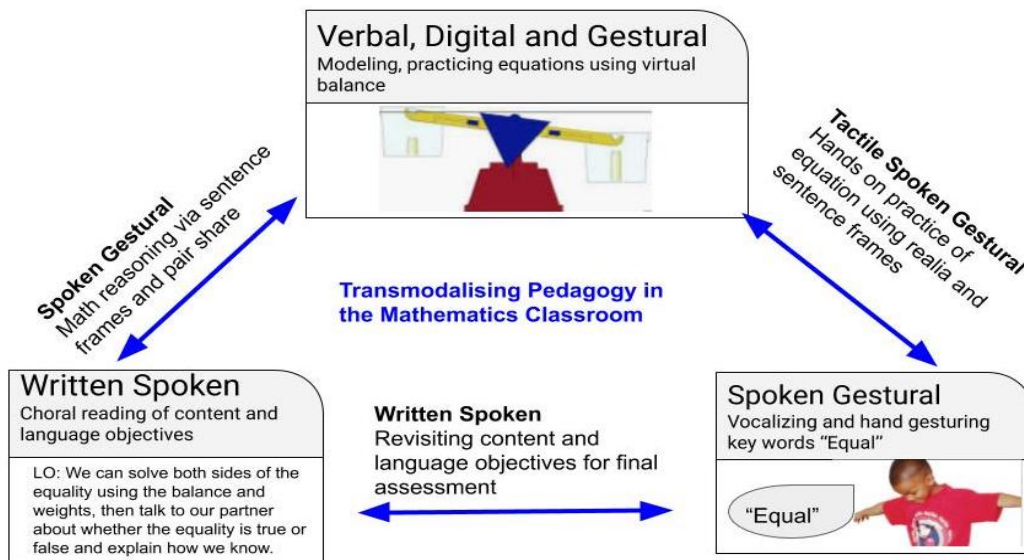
Verbal, Digital and Gestural
Modeling, practicing equations using virtual balance

Spoken Gestural
Math reasoning via sentence frames and pair share

Tactile Spoken Gestural
Hands on practice of equation using realia and sentence frames

Transmodalising Pedagogy in the Mathematics Classroom

Written Spoken
Choral reading of content and language objectives

LO: We can solve both sides of the equality using the balance and weights, then talk to our partner about whether the equality is true or false and explain how we know.

Written Spoken
Revisiting content and language objectives for final assessment

Spoken Gestural
Vocalizing and hand gesturing key words "Equal"

"Equal"